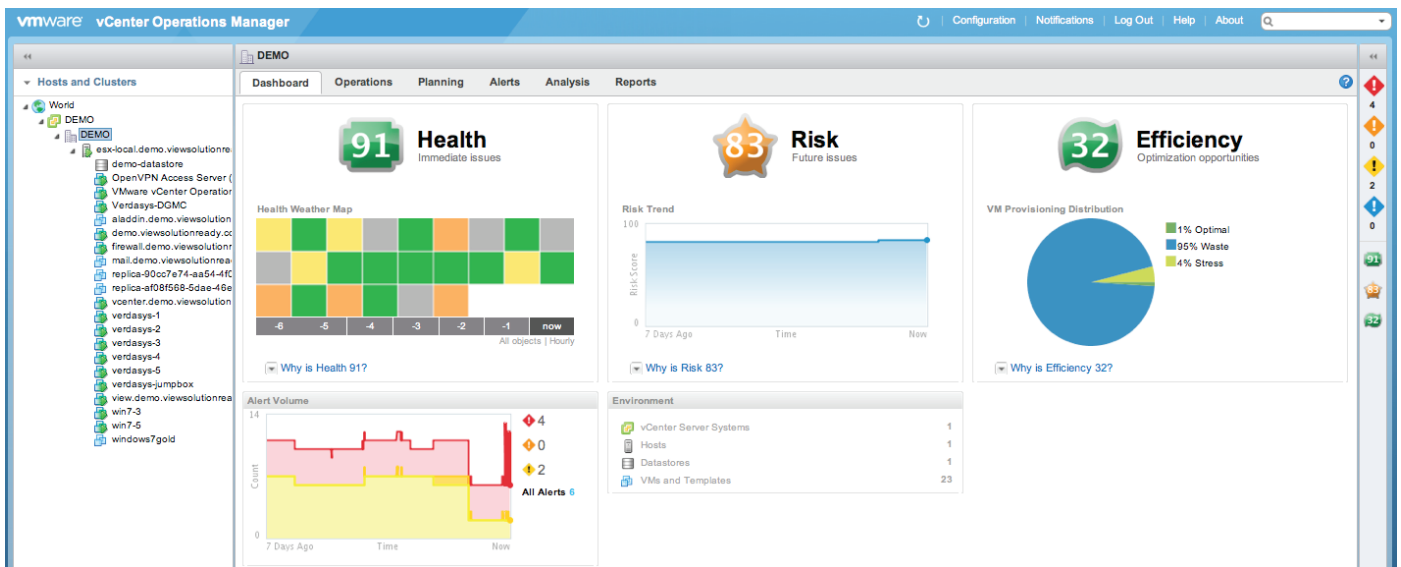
vmware vCenter Operations Manager

Configuration | Notifications | Log Out | Help | About

Hosts and Clusters

World
DEMO
DEMO
esx-local.demo.viewsolutionre
demo-datastore
OpenVPN Access Server (
VMware vCenter Operation
Verdasys-DGMC
aladdin.demo.viewsolution
demo.viewsolutionready.c
firewall.demo.viewsolution
mail.demo.viewsolutionrea
replica-90cc7e74-aa54-4f
replica-af08f568-5dae-46e
vcenter.demo.viewsolution
verdasys-1
verdasys-2
verdasys-3
verdasys-4
verdasys-5
verdasys-jumpbox
view.demo.viewsolutionrea
win7-3
win7-5
windows7gold

DEMO

Dashboard | Operations | Planning | Alerts | Analysis | Reports

91 Health
Immediate issues

83 Risk
Future issues

32 Efficiency
Optimization opportunities

Health Weather Map
-6 -5 -4 -3 -2 -1 now
All objects | Hourly
Why is Health 91?

Risk Trend
100
Risk Score
0
7 Days Ago Time Now
Why is Risk 83?

VM Provisioning Distribution
1% Optimal
95% Waste
4% Stress
Why is Efficiency 32?

Alert Volume
14
Count
0
7 Days Ago Time Now
4
0
2
All Alerts 6

Environment
vCenter Server Systems 1
Hosts 1
Datastores 1
VMs and Templates 23

4
0
2
0
91
83
32